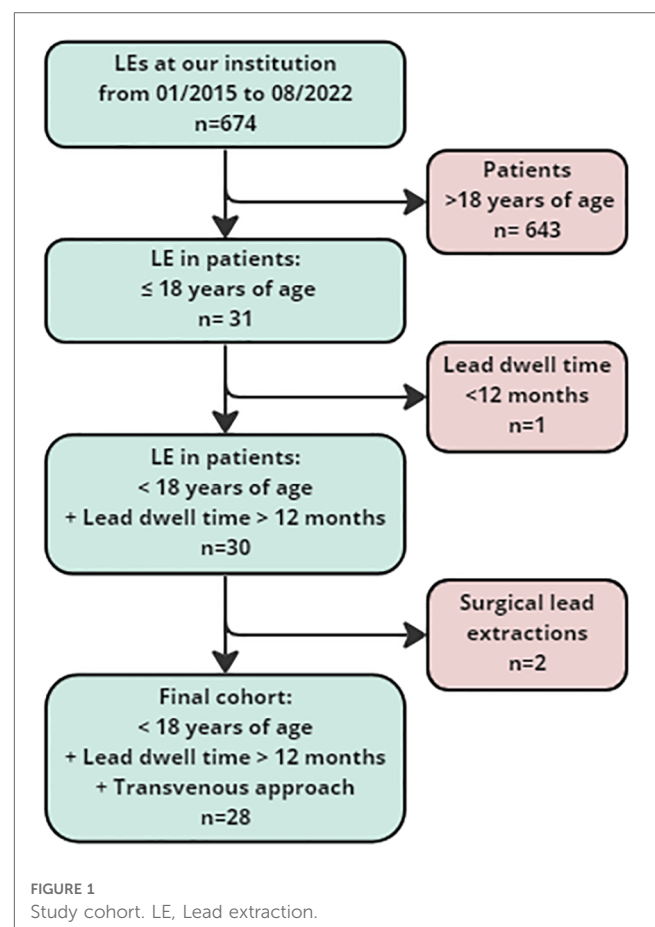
LEs at our institution from 01/2015 to 08/2022 n=674

Patients >18 years of age n= 643

LE in patients: ≤ 18 years of age n= 31

Lead dwell time <12 months n=1

LE in patients: < 18 years of age + Lead dwell time > 12 months n=30

Surgical lead extractions n=2

Final cohort: < 18 years of age + Lead dwell time > 12 months + Transvenous approach n=28

FIGURE 1
Study cohort. LE, Lead extraction.